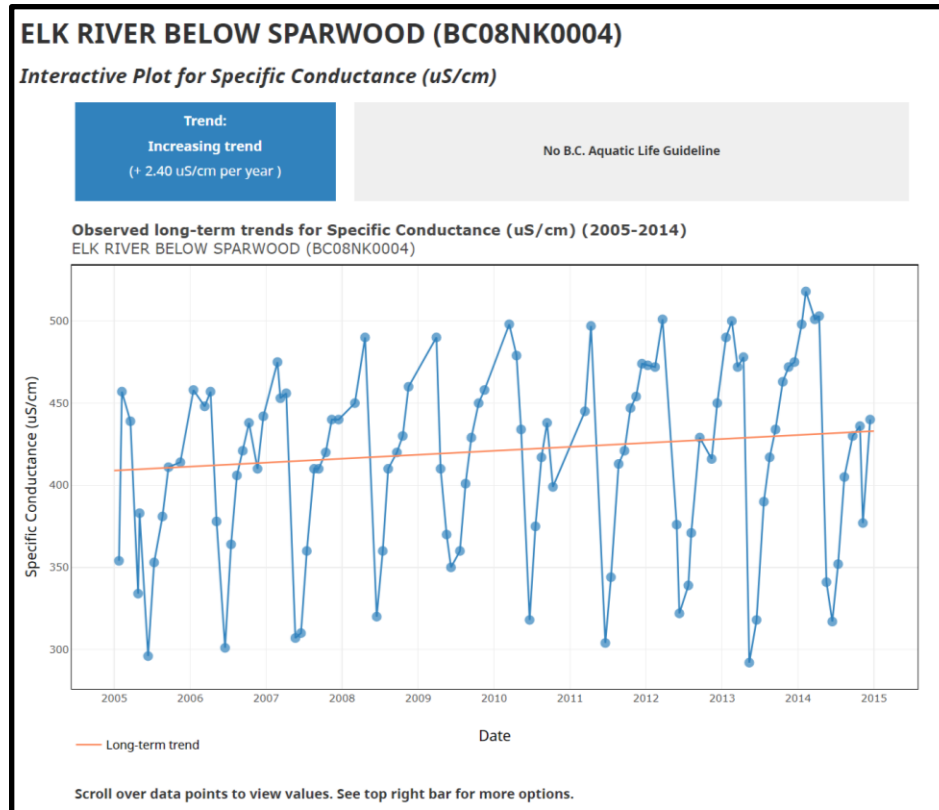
ELK RIVER BELOW SPARWOOD (BC08NK0004)

Interactive Plot for Specific Conductance (uS/cm)

Trend:
Increasing trend
(+ 2.40 uS/cm per year )

No B.C. Aquatic Life Guideline

Observed long-term trends for Specific Conductance (uS/cm) (2005-2014)
ELK RIVER BELOW SPARWOOD (BC08NK0004)

Specific Conductance (uS/cm)

500
450
400
350
300

2005 2006 2007 2008 2009 2010 2011 2012 2013 2014 2015

Date

Long-term trend

Scroll over data points to view values. See top right bar for more options.